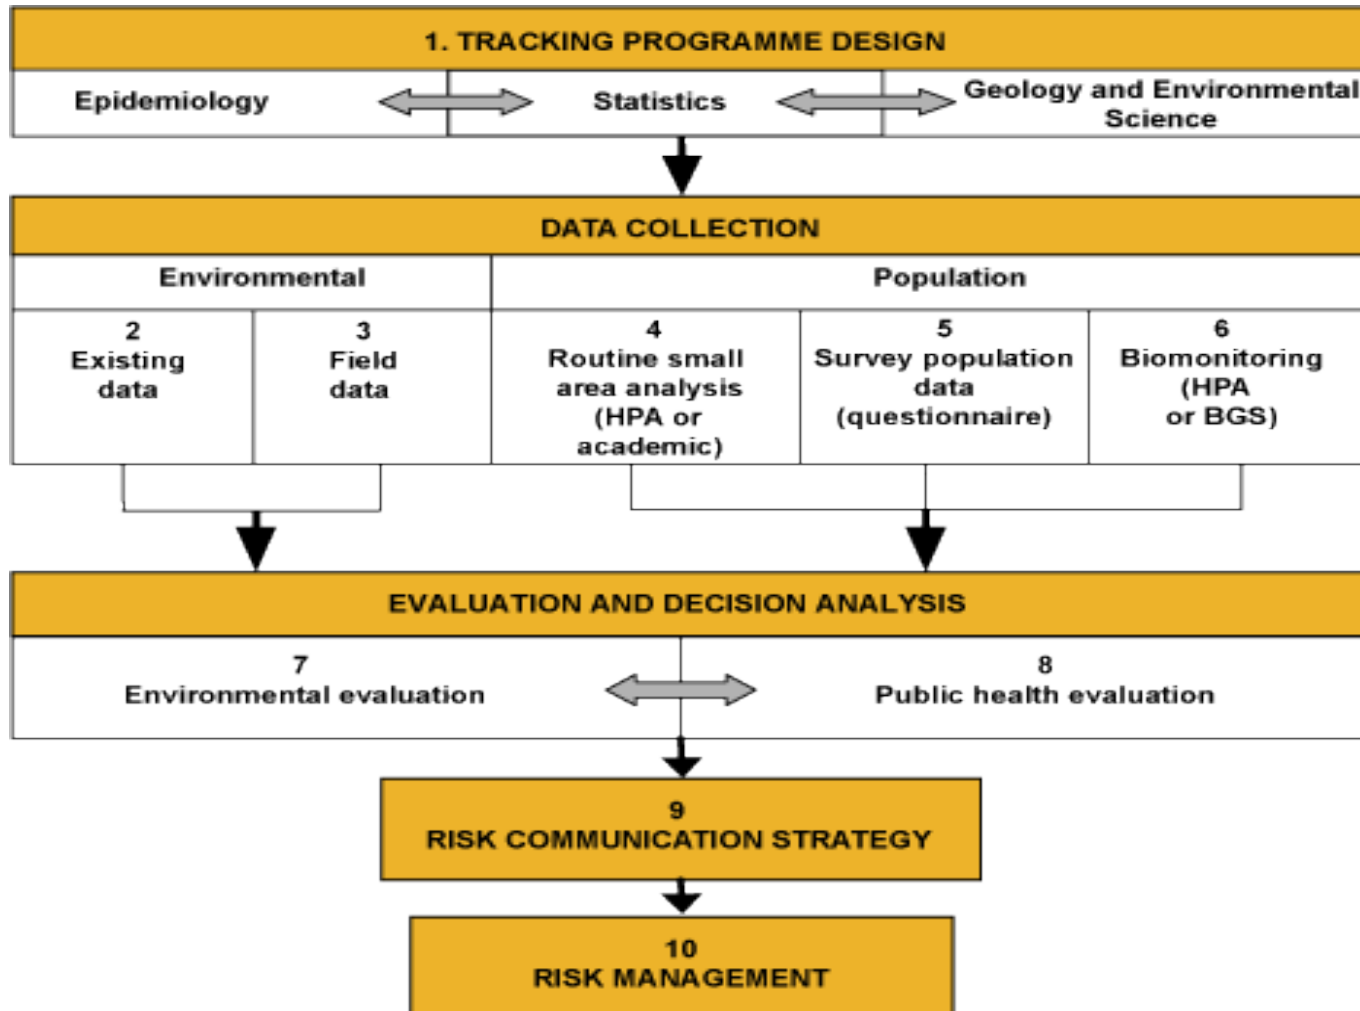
1. TRACKING PROGRAMME DESIGN

Epidemiology

Statistics

Geology and Environmental Science

DATA COLLECTION

Environmental

Population

2
Existing data

3
Field data

4
Routine small area analysis (HPA or academic)

5
Survey population data (questionnaire)

6
Biomonitoring (HPA or BGS)

EVALUATION AND DECISION ANALYSIS

7
Environmental evaluation

8
Public health evaluation

9
RISK COMMUNICATION STRATEGY

10
RISK MANAGEMENT